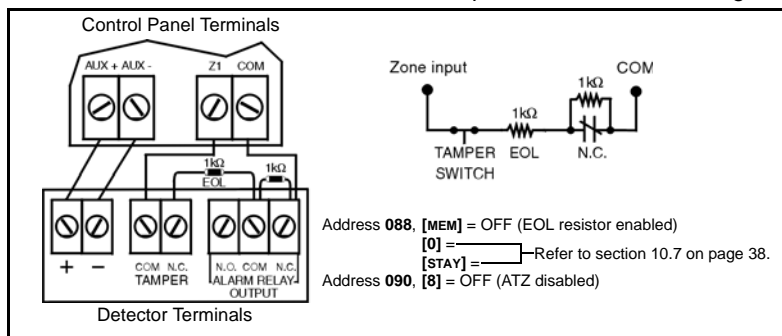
Control Panel Terminals

AUX + AUX -

Z1 COM

1kΩ
EOL

1kΩ

+ −

COM N.C.
TAMPER

N.O. COM N.C.
ALARM RELAY OUTPUT

Detector Terminals

Zone input

COM

1kΩ

1kΩ

TAMPER SWITCH

EOL

N.C.

Address **088**, **[MEM]** = OFF (EOL resistor enabled)
**[0]** =
**[STAY]** =
Refer to section 10.7 on page 38.
Address **090**, **[8]** = OFF (ATZ disabled)